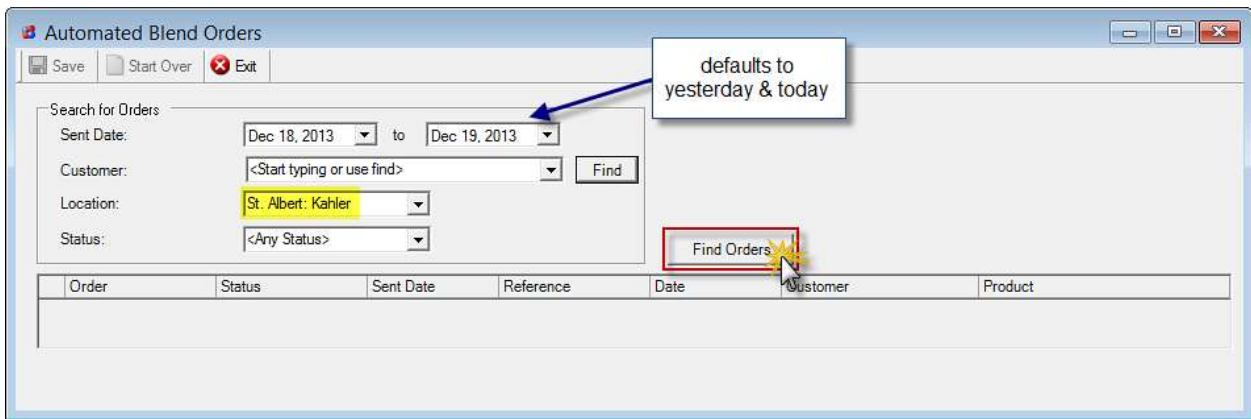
Automated Blend Orders

Save | Start Over | Exit

defaults to yesterday & today

Search for Orders

Sent Date: Dec 18, 2013 to Dec 19, 2013

Customer: <Start typing or use find> Find

Location: St. Albert: Kahler

Status: <Any Status>

Find Orders

| Order | Status | Sent Date | Reference | Date | Customer | Product |
|---|---|---|---|---|---|---|